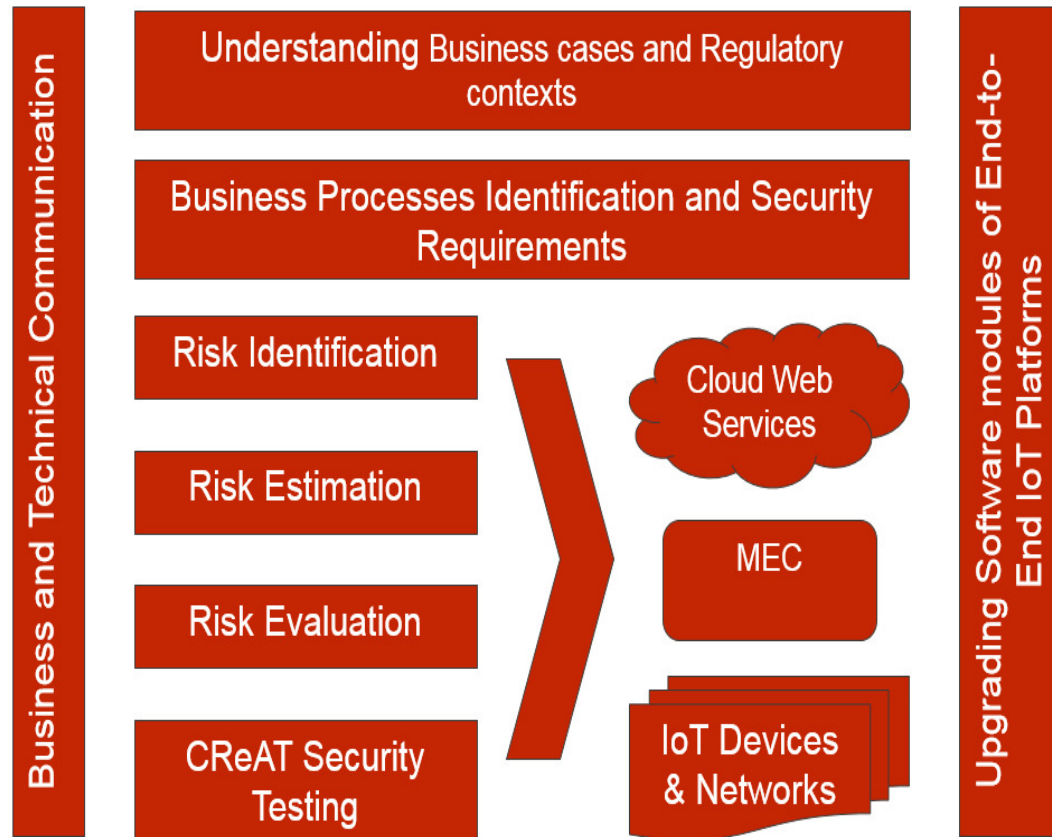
Business and Technical Communication

Understanding Business cases and Regulatory contexts

Business Processes Identification and Security Requirements

Risk Identification

Risk Estimation

Risk Evaluation

CReAT Security Testing

Cloud Web Services

MEC

IoT Devices & Networks

Upgrading Software modules of End-to-End IoT Platforms